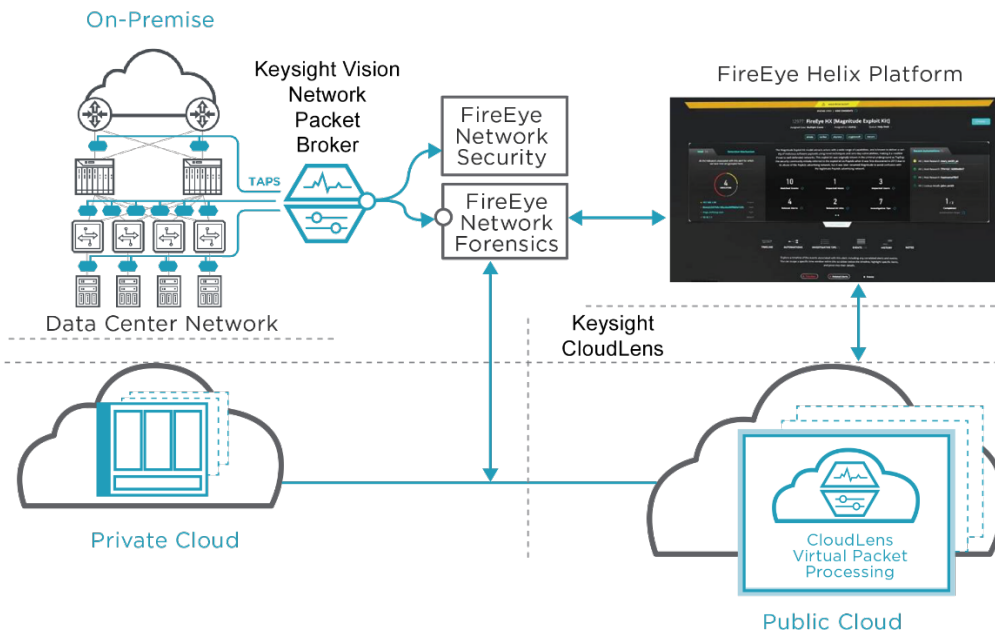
On-Premise

Keysight Vision Network Packet Broker

TAPS

Data Center Network

FireEye Network Security

FireEye Network Forensics

FireEye Helix Platform

FireEye HX (Magnitude ExpAnt Kit)

10

1

3

4

2

7

Keysight CloudLens

Private Cloud

CloudLens Virtual Packet Processing

Public Cloud